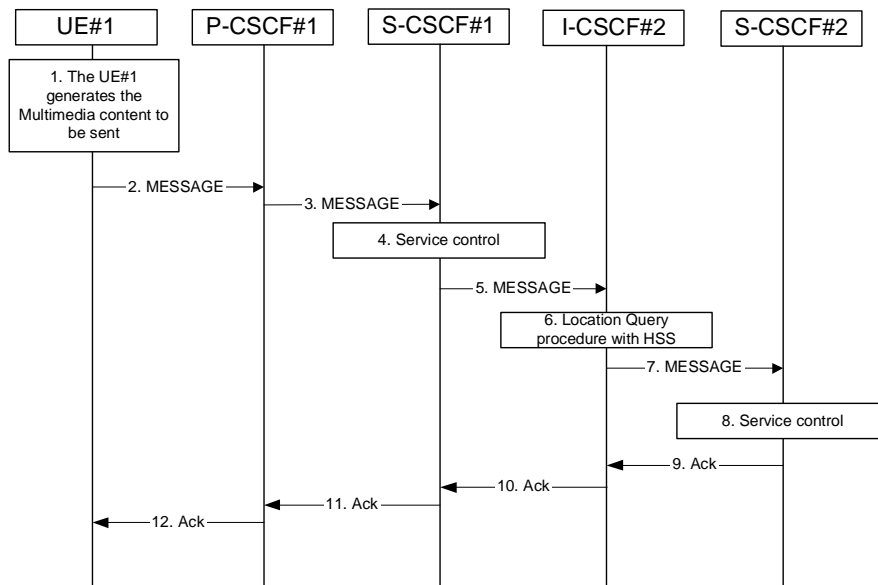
UE#1
P-CSCF#1
S-CSCF#1
I-CSCF#2
S-CSCF#2

1. The UE#1 generates the Multimedia content to be sent

2. MESSAGE

3. MESSAGE

4. Service control

5. MESSAGE

6. Location Query procedure with HSS

7. MESSAGE

8. Service control

9. Ack

10. Ack

11. Ack

12. Ack